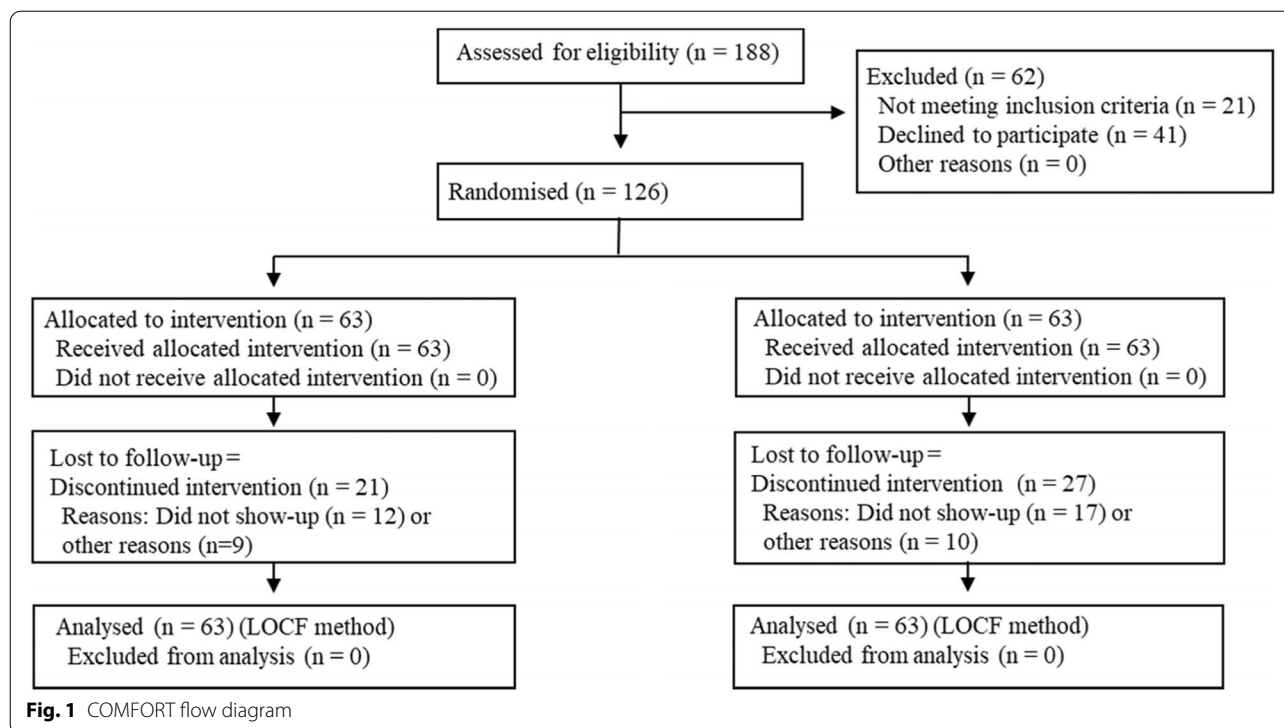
Assessed for eligibility (n = 188)

Excluded (n = 62)
Not meeting inclusion criteria (n = 21)
Declined to participate (n = 41)
Other reasons (n = 0)

Randomised (n = 126)

Allocated to intervention (n = 63)
Received allocated intervention (n = 63)
Did not receive allocated intervention (n = 0)

Lost to follow-up =
Discontinued intervention (n = 21)
Reasons: Did not show-up (n = 12) or other reasons (n=9)

Analysed (n = 63) (LOCF method)
Excluded from analysis (n = 0)

Allocated to intervention (n = 63)
Received allocated intervention (n = 63)
Did not receive allocated intervention (n = 0)

Lost to follow-up =
Discontinued intervention (n = 27)
Reasons: Did not show-up (n = 17) or other reasons (n = 10)

Analysed (n = 63) (LOCF method)
Excluded from analysis (n = 0)

Fig. 1 COMFORT flow diagram